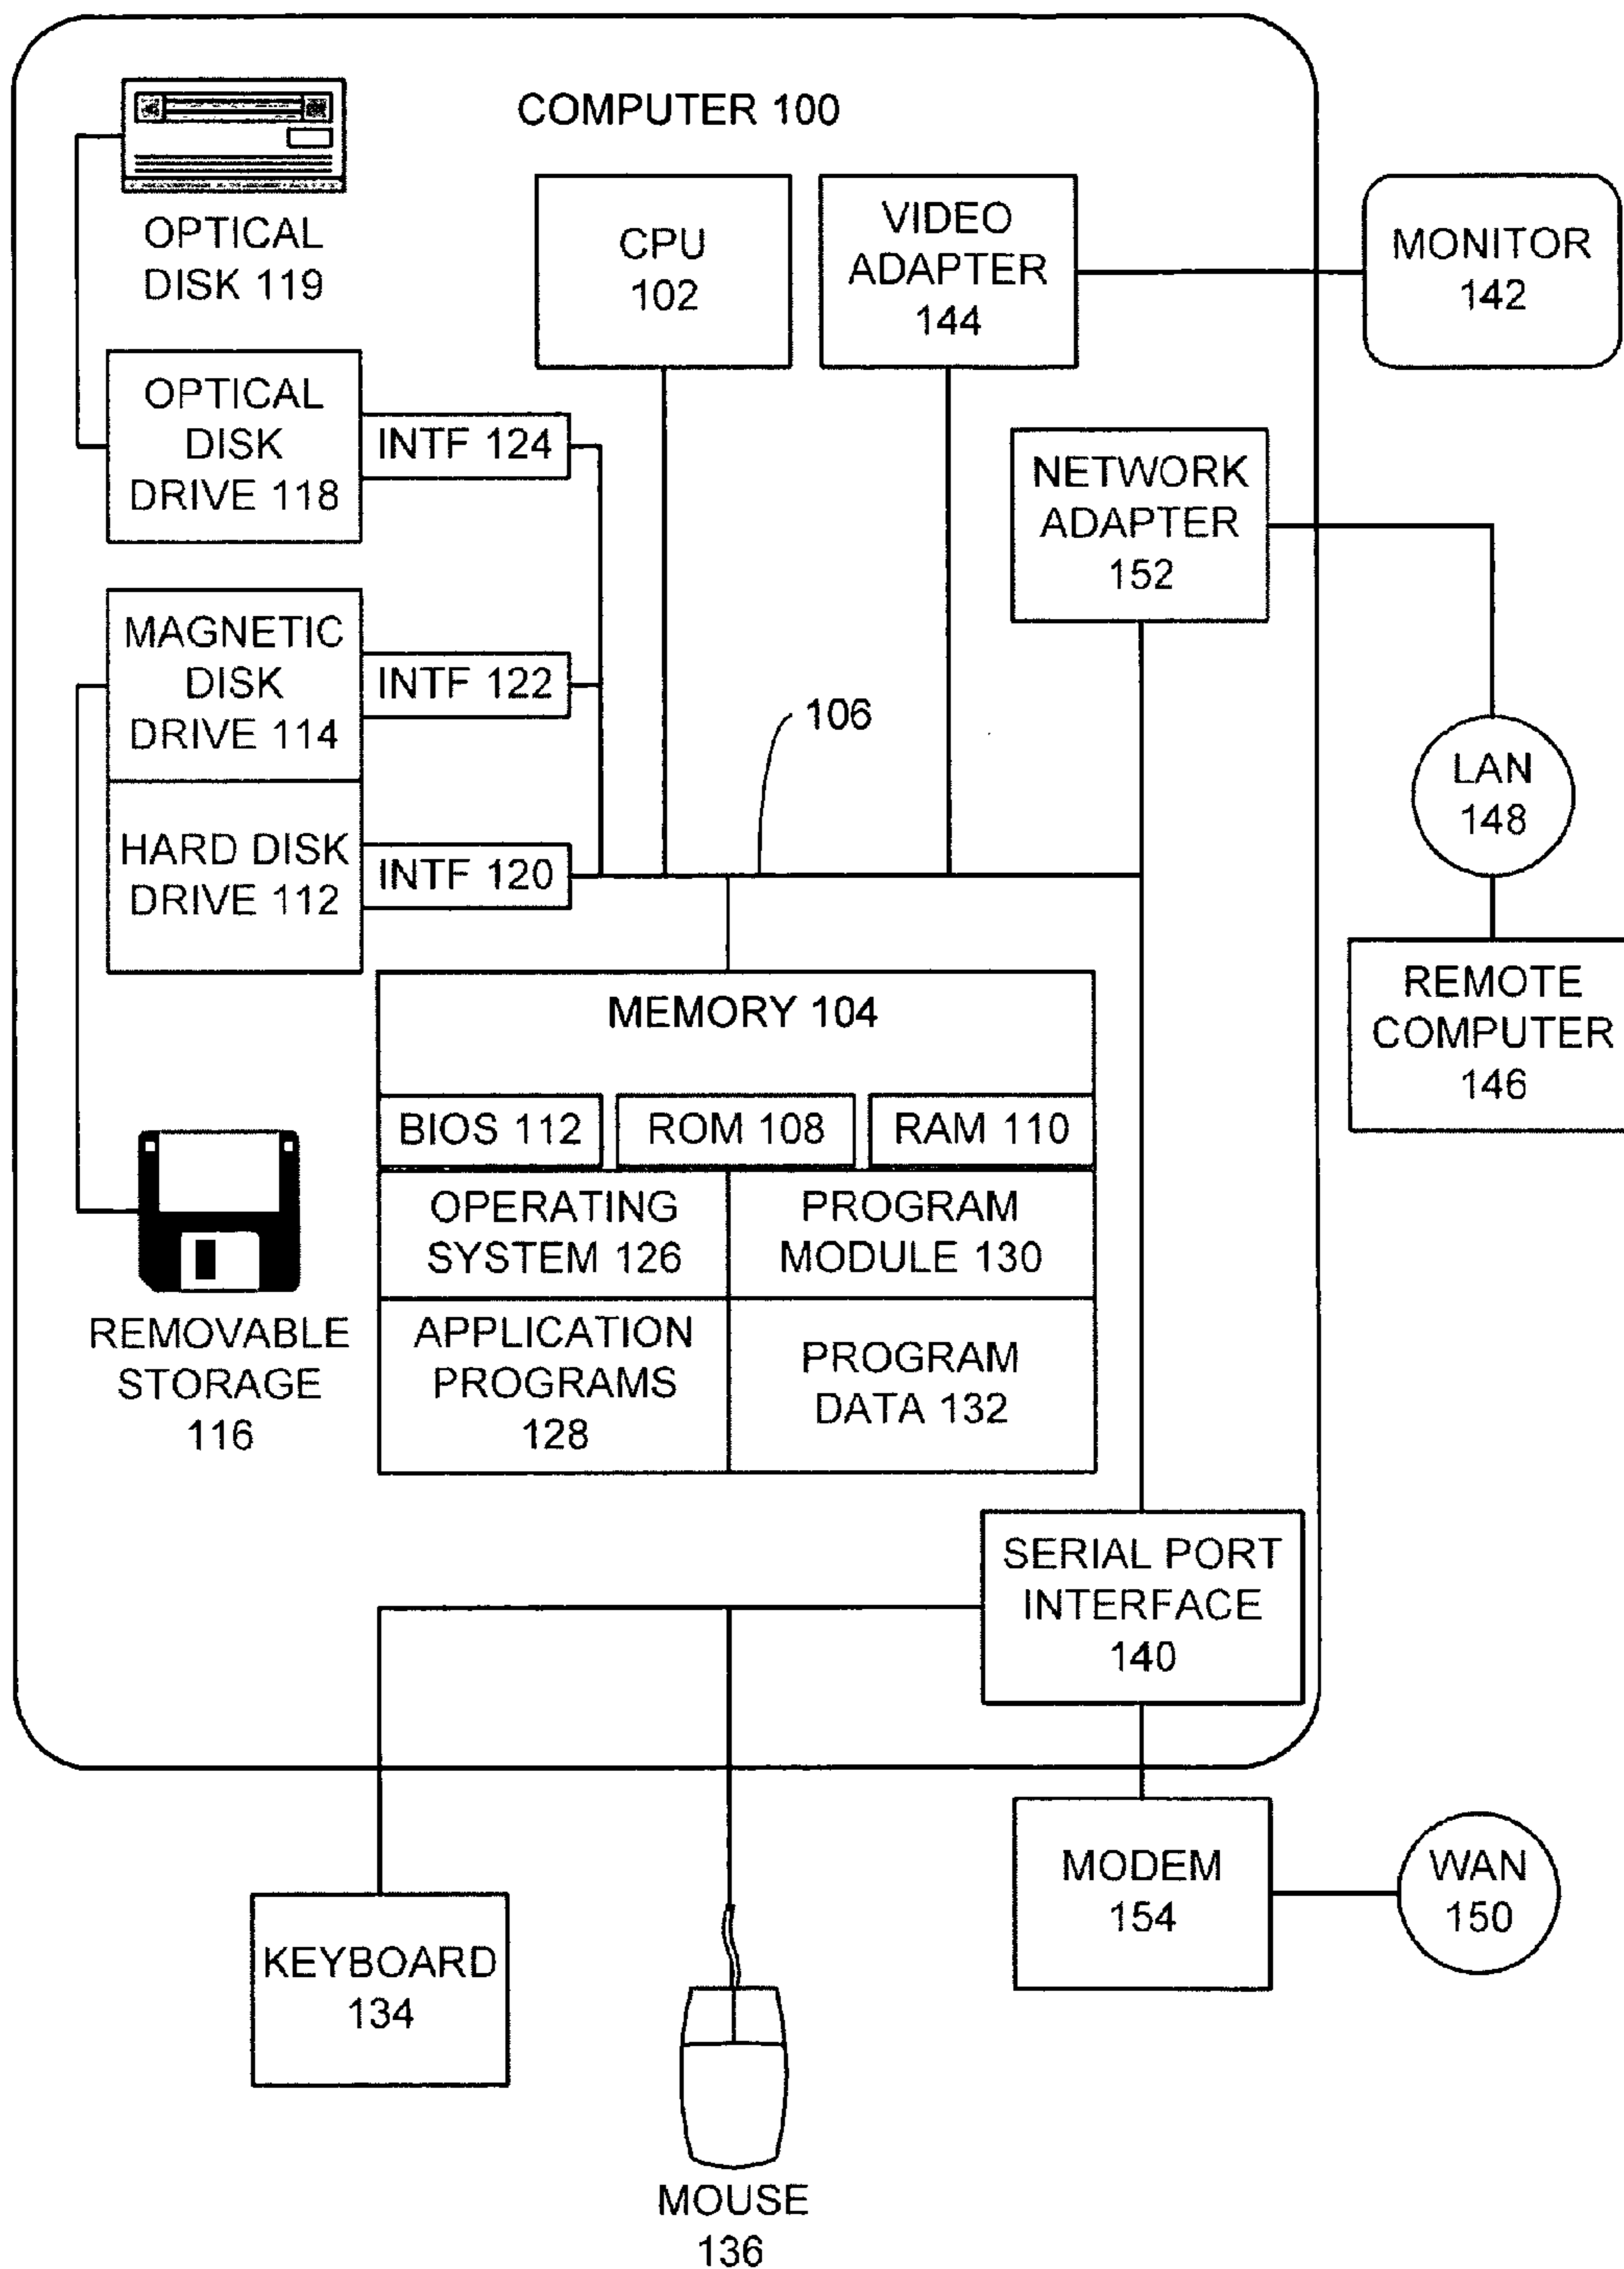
COMPUTER 100

OPTICAL DISK 119

CPU 102

VIDEO ADAPTER 144

MONITOR 142

OPTICAL DISK DRIVE 118

INTF 124

NETWORK ADAPTER 152

MAGNETIC DISK DRIVE 114

INTF 122

106

LAN 148

HARD DISK DRIVE 112

INTF 120

REMOTE COMPUTER 146

MEMORY 104

BIOS 112

ROM 108

RAM 110

OPERATING SYSTEM 126

PROGRAM MODULE 130

REMOVABLE STORAGE 116

APPLICATION PROGRAMS 128

PROGRAM DATA 132

SERIAL PORT INTERFACE 140

MODEM 154

WAN 150

KEYBOARD 134

MOUSE 136